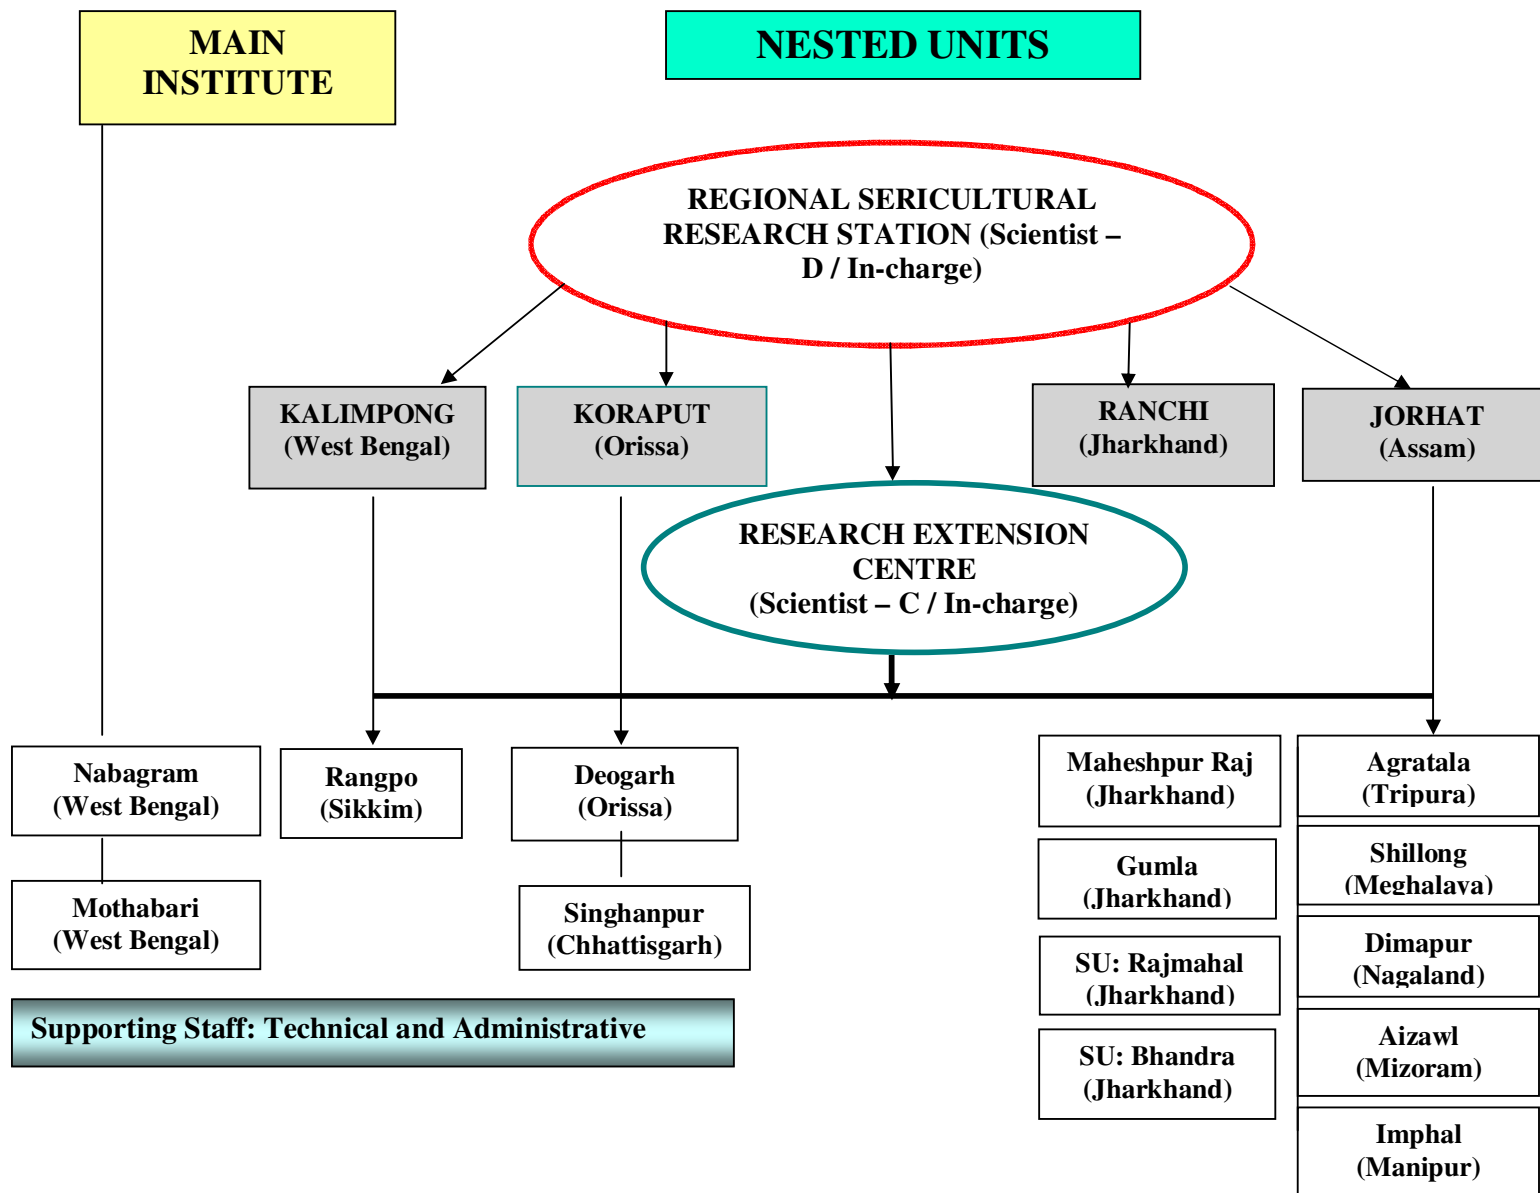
MAIN INSTITUTE

NESTED UNITS

REGIONAL SERICULTURAL RESEARCH STATION (Scientist – D / In-charge)

KALIMPONG (West Bengal)

KORAPUT (Orissa)

RANCHI (Jharkhand)

JORHAT (Assam)

RESEARCH EXTENSION CENTRE (Scientist – C / In-charge)

Nabagram (West Bengal)

Mothabari (West Bengal)

Rangpo (Sikkim)

Deogarh (Orissa)

Singhanpur (Chhattisgarh)

Maheshpur Raj (Jharkhand)

Gumla (Jharkhand)

SU: Rajmahal (Jharkhand)

SU: Bhandra (Jharkhand)

Agratala (Tripura)

Shillong (Meghalaya)

Dimapur (Nagaland)

Aizawl (Mizoram)

Imphal (Manipur)

Supporting Staff: Technical and Administrative